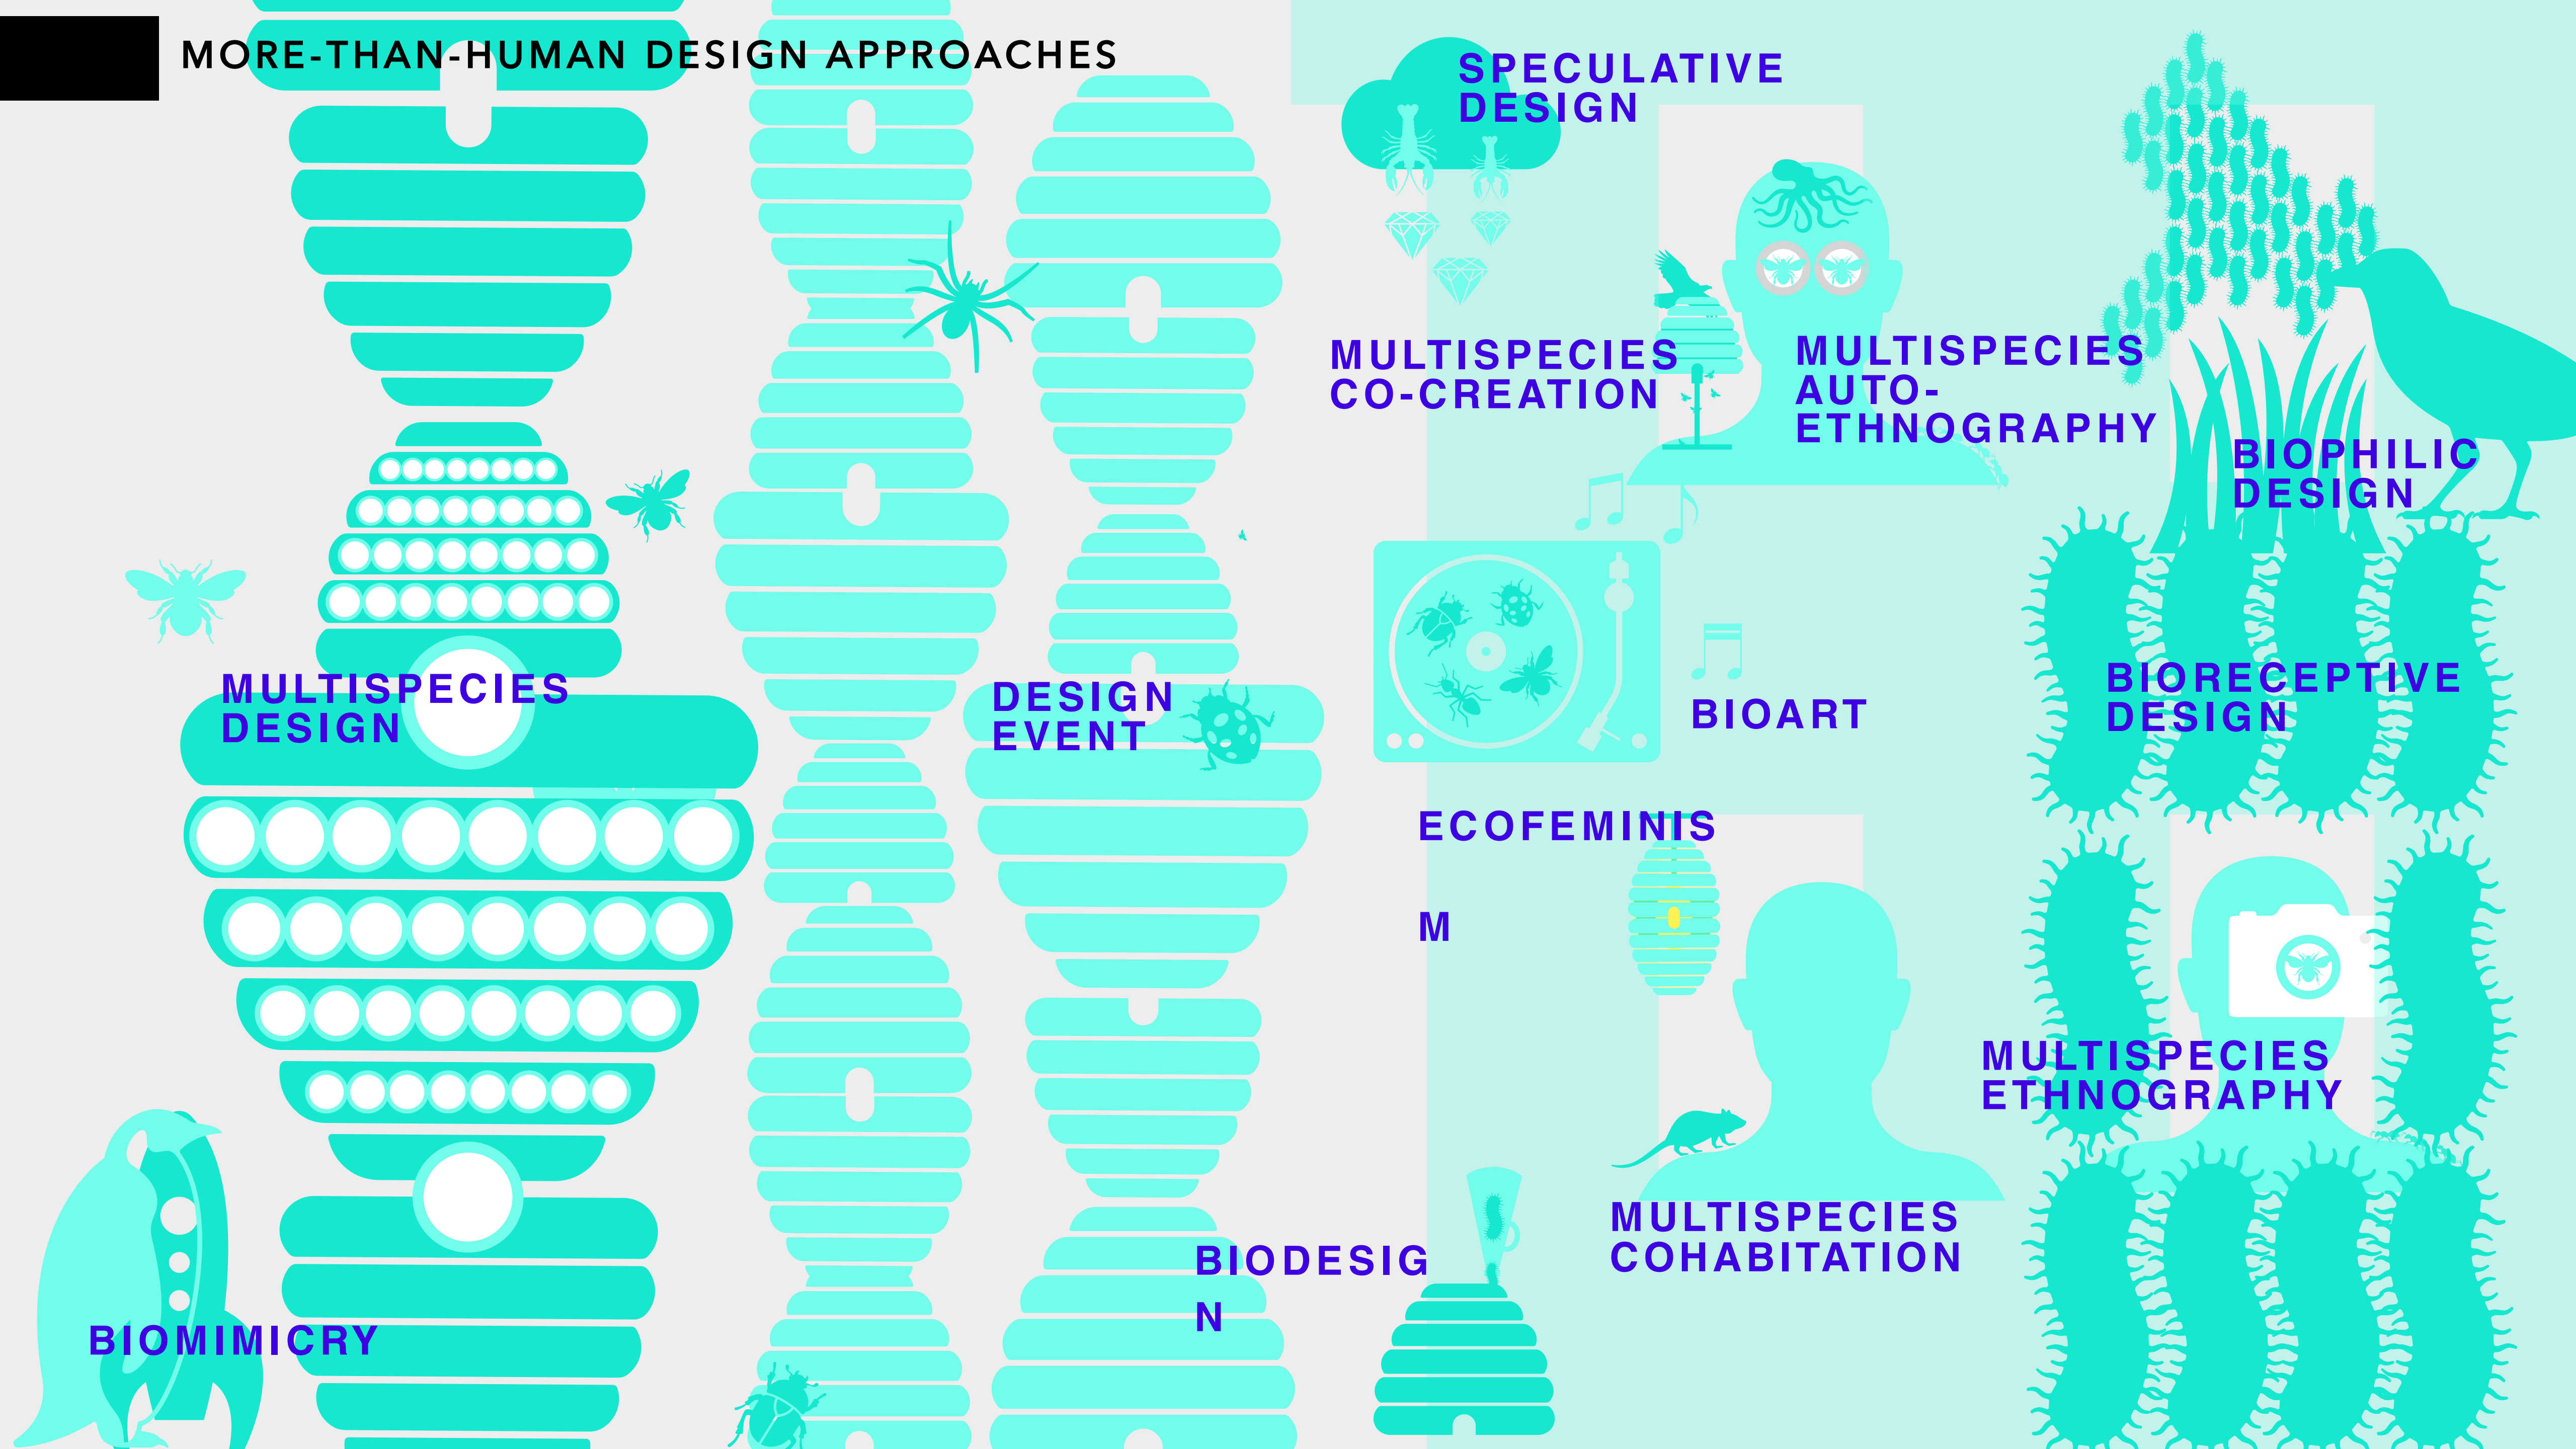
MORE-THAN-HUMAN DESIGN APPROACHES

SPECULATIVE DESIGN

MULTISPECIES CO-CREATION

MULTISPECIES AUTO-ETHNOGRAPHY

BIOPHILIC DESIGN

MULTISPECIES DESIGN

DESIGN EVENT

BIOART

BIORECEPTIVE DESIGN

ECOFEMINIS

M

MULTISPECIES ETHNOGRAPHY

MULTISPECIES COHABITATION

BIODESIG

N

BIOMIMICRY